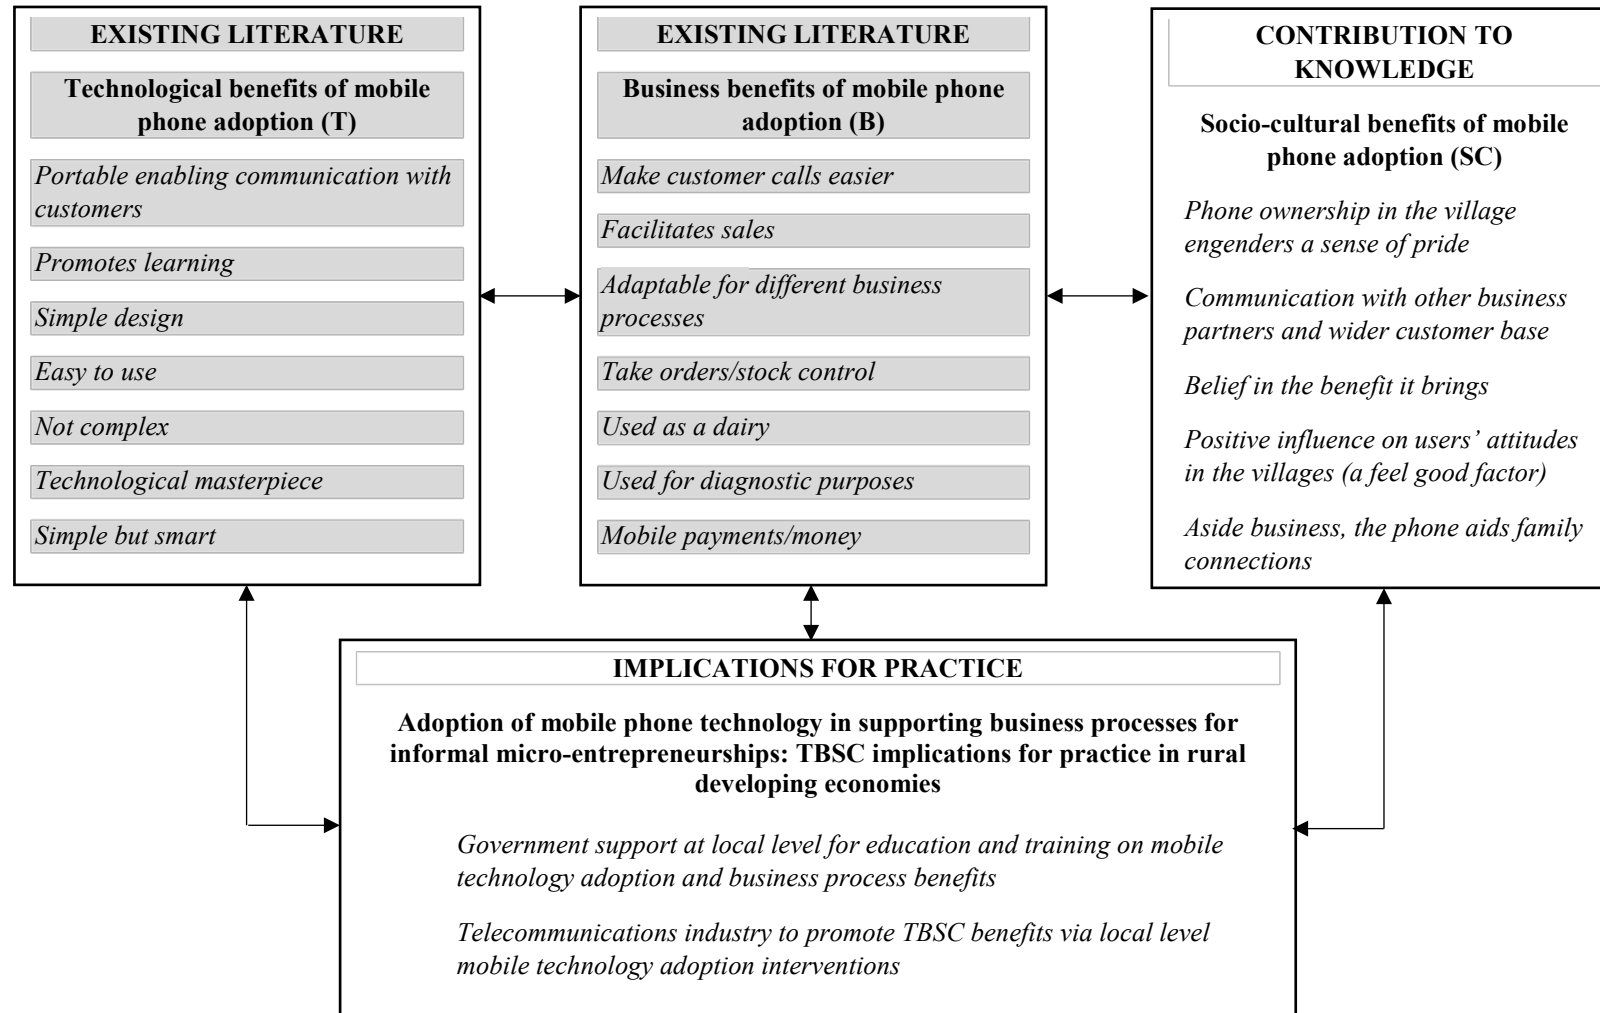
EXISTING LITERATURE

Technological benefits of mobile phone adoption (T)

Portable enabling communication with customers

Promotes learning

Simple design

Easy to use

Not complex

Technological masterpiece

Simple but smart

EXISTING LITERATURE

Business benefits of mobile phone adoption (B)

Make customer calls easier

Facilitates sales

Adaptable for different business processes

Take orders/stock control

Used as a dairy

Used for diagnostic purposes

Mobile payments/money

CONTRIBUTION TO KNOWLEDGE

Socio-cultural benefits of mobile phone adoption (SC)

Phone ownership in the village engenders a sense of pride

Communication with other business partners and wider customer base

Belief in the benefit it brings

Positive influence on users' attitudes in the villages (a feel good factor)

Aside business, the phone aids family connections

IMPLICATIONS FOR PRACTICE

Adoption of mobile phone technology in supporting business processes for informal micro-entrepreneurships: TBSC implications for practice in rural developing economies

Government support at local level for education and training on mobile technology adoption and business process benefits

Telecommunications industry to promote TBSC benefits via local level mobile technology adoption interventions